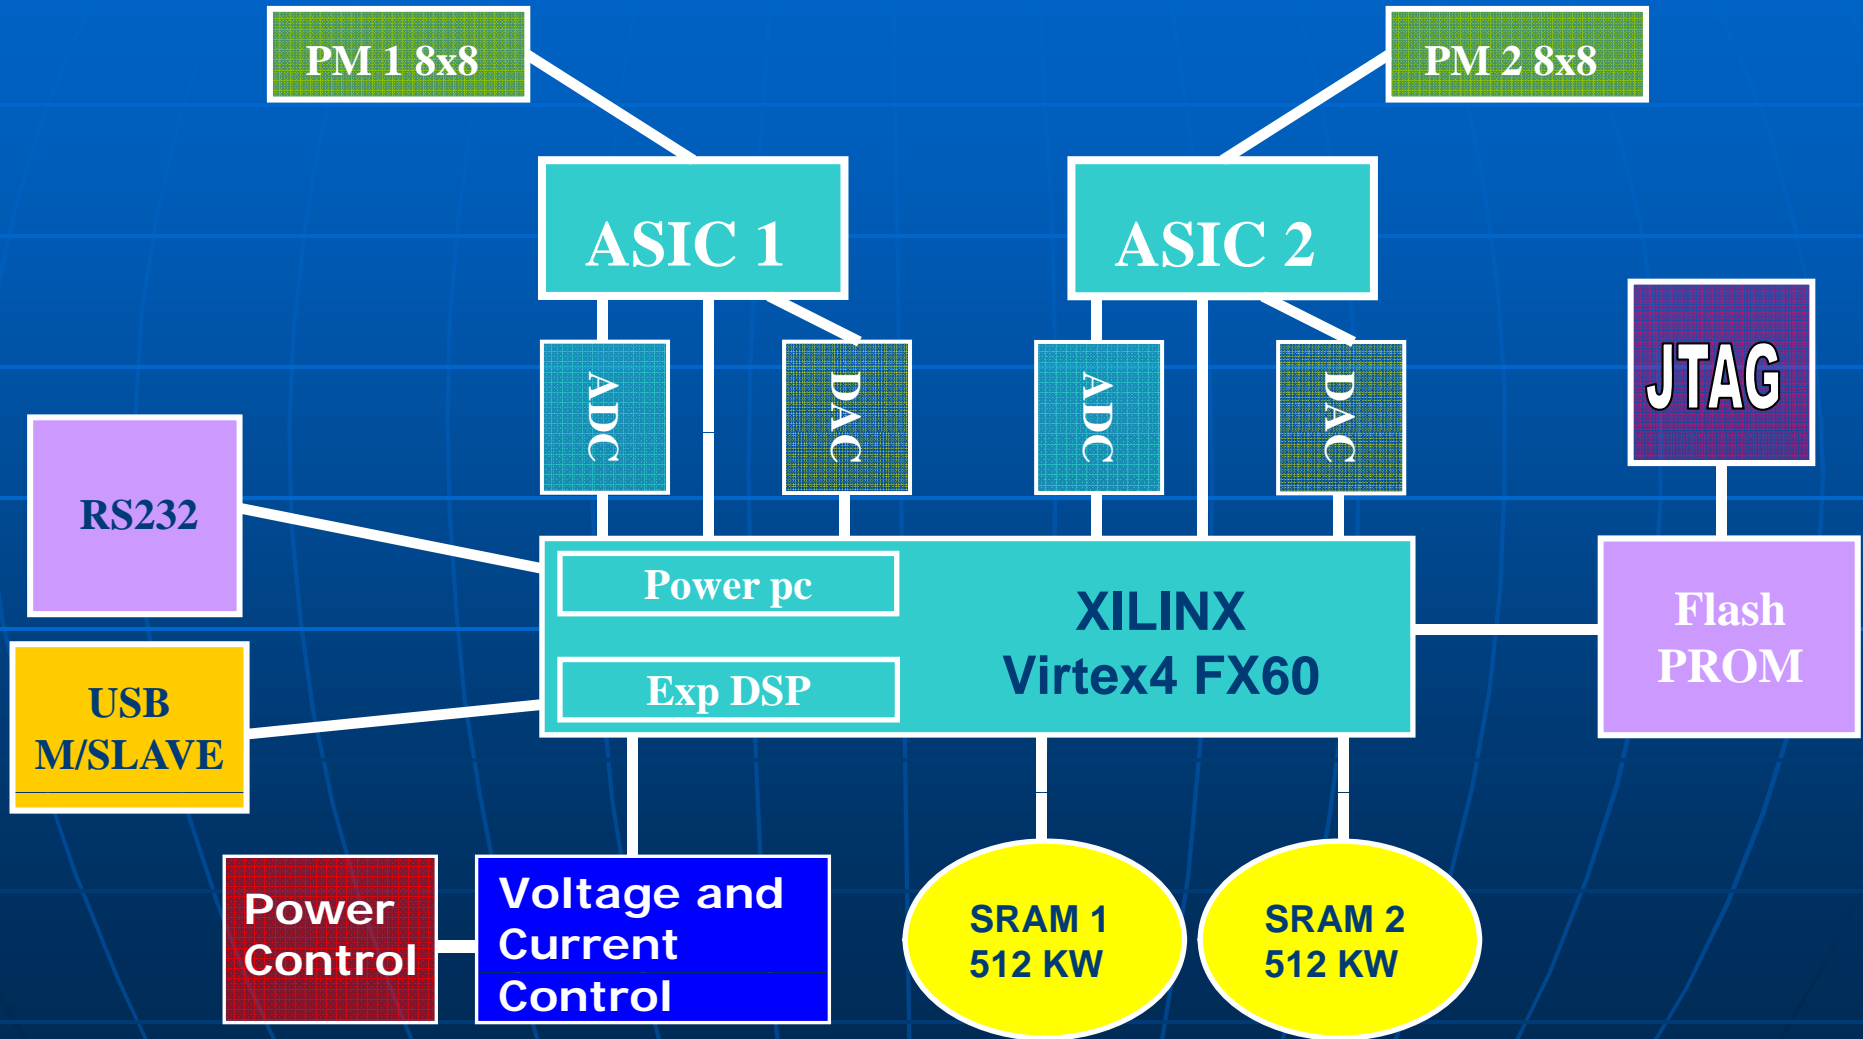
PM 1 8x8

PM 2 8x8

ASIC 1

ASIC 2

ADC

DAC

ADC

DAC

JTAG

RS232

Power pc

Exp DSP

XILINX
Virtex4 FX60

Flash
PROM

USB
M/SLAVE

Power
Control

Voltage and
Current
Control

SRAM 1
512 KW

SRAM 2
512 KW